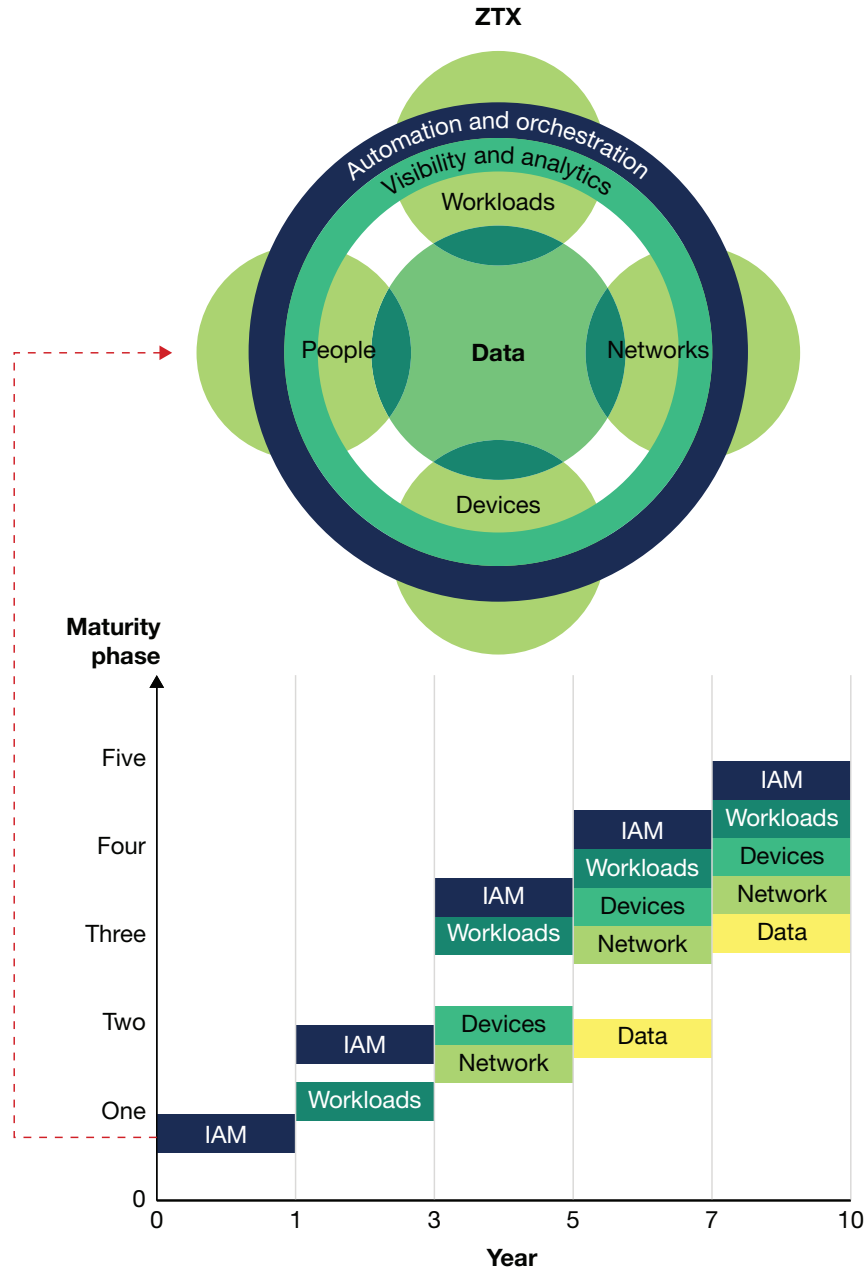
ZTX

Automation and orchestration

Visibility and analytics

Workloads

People

Data

Networks

Devices

Maturity phase

Five

Four

Three

Two

One

0

IAM

IAM

Workloads

IAM

Workloads

Devices

Network

IAM

Workloads

Devices

Network

Data

IAM

Workloads

Devices

Network

Data

0 1 3 5 7 10

Year